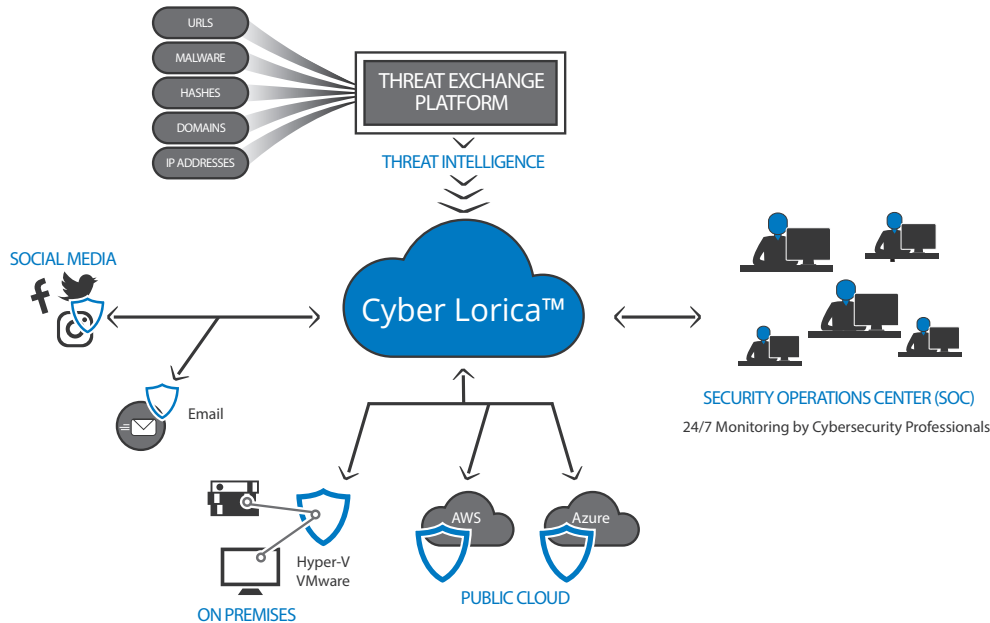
URLS
MALWARE
HASHES
DOMAINS
IP ADDRESSES

THREAT EXCHANGE PLATFORM

THREAT INTELLIGENCE

SOCIAL MEDIA

Cyber Lorica™

Email

SECURITY OPERATIONS CENTER (SOC)

24/7 Monitoring by Cybersecurity Professionals

Hyper-V
VMware

ON PREMISES

AWS

Azure

PUBLIC CLOUD